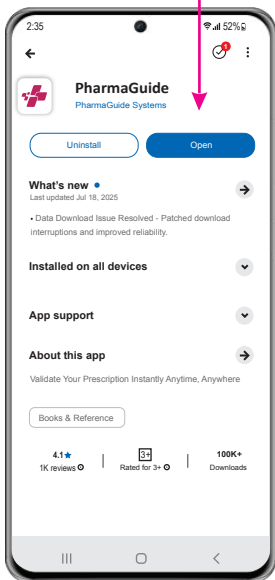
2:35
52%

PharmaGuide
PharmaGuide Systems

Uninstall
Open

What's new •
Last updated Jul 18, 2025

• Data Download Issue Resolved - Patched download interruptions and improved reliability.

Installed on all devices

App support

About this app

Validate Your Prescription Instantly Anytime, Anywhere

Books & Reference

4.1★
1K reviews

3+
Rated for 3+

100K+
Downloads